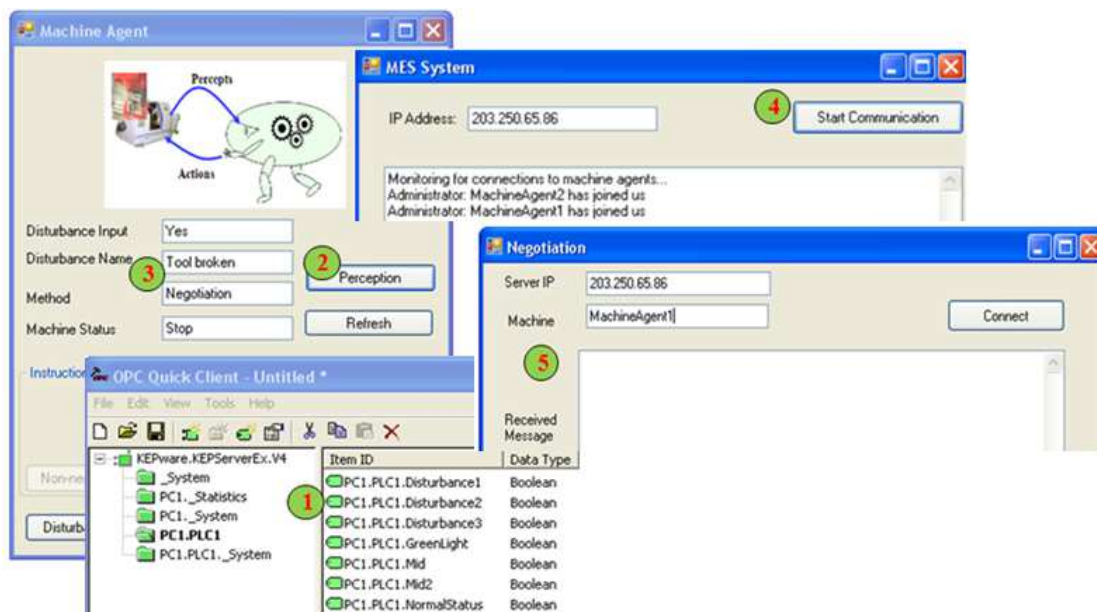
Machine Agent

Percepts

Actions

Disturbance Input Yes

Disturbance Name Tool broken

3

Method Negotiation

Machine Status Stop

2

Perception

Refresh

Instruction

Non-ne

Disturba

MES System

IP Address: 203.250.65.86

4

Start Communication

Monitoring for connections to machine agents...
Administrator: MachineAgent2 has joined us
Administrator: MachineAgent1 has joined us

Negotiation

Server IP 203.250.65.86

Machine MachineAgent1

Connect

5

Received Message

OPC Quick Client - Untitled *

File Edit View Tools Help

KEPware.KEPServerEx.V4
_System
PC1._Statistics
PC1._System
PC1.PLC1
PC1.PLC1._System

1

| Item ID | Data Type |
|---|---|
| PC1.PLC1.Disturbance1 | Boolean |
| PC1.PLC1.Disturbance2 | Boolean |
| PC1.PLC1.Disturbance3 | Boolean |
| PC1.PLC1.GreenLight | Boolean |
| PC1.PLC1.Mid | Boolean |
| PC1.PLC1.Mid2 | Boolean |
| PC1.PLC1.NormalStatus | Boolean |